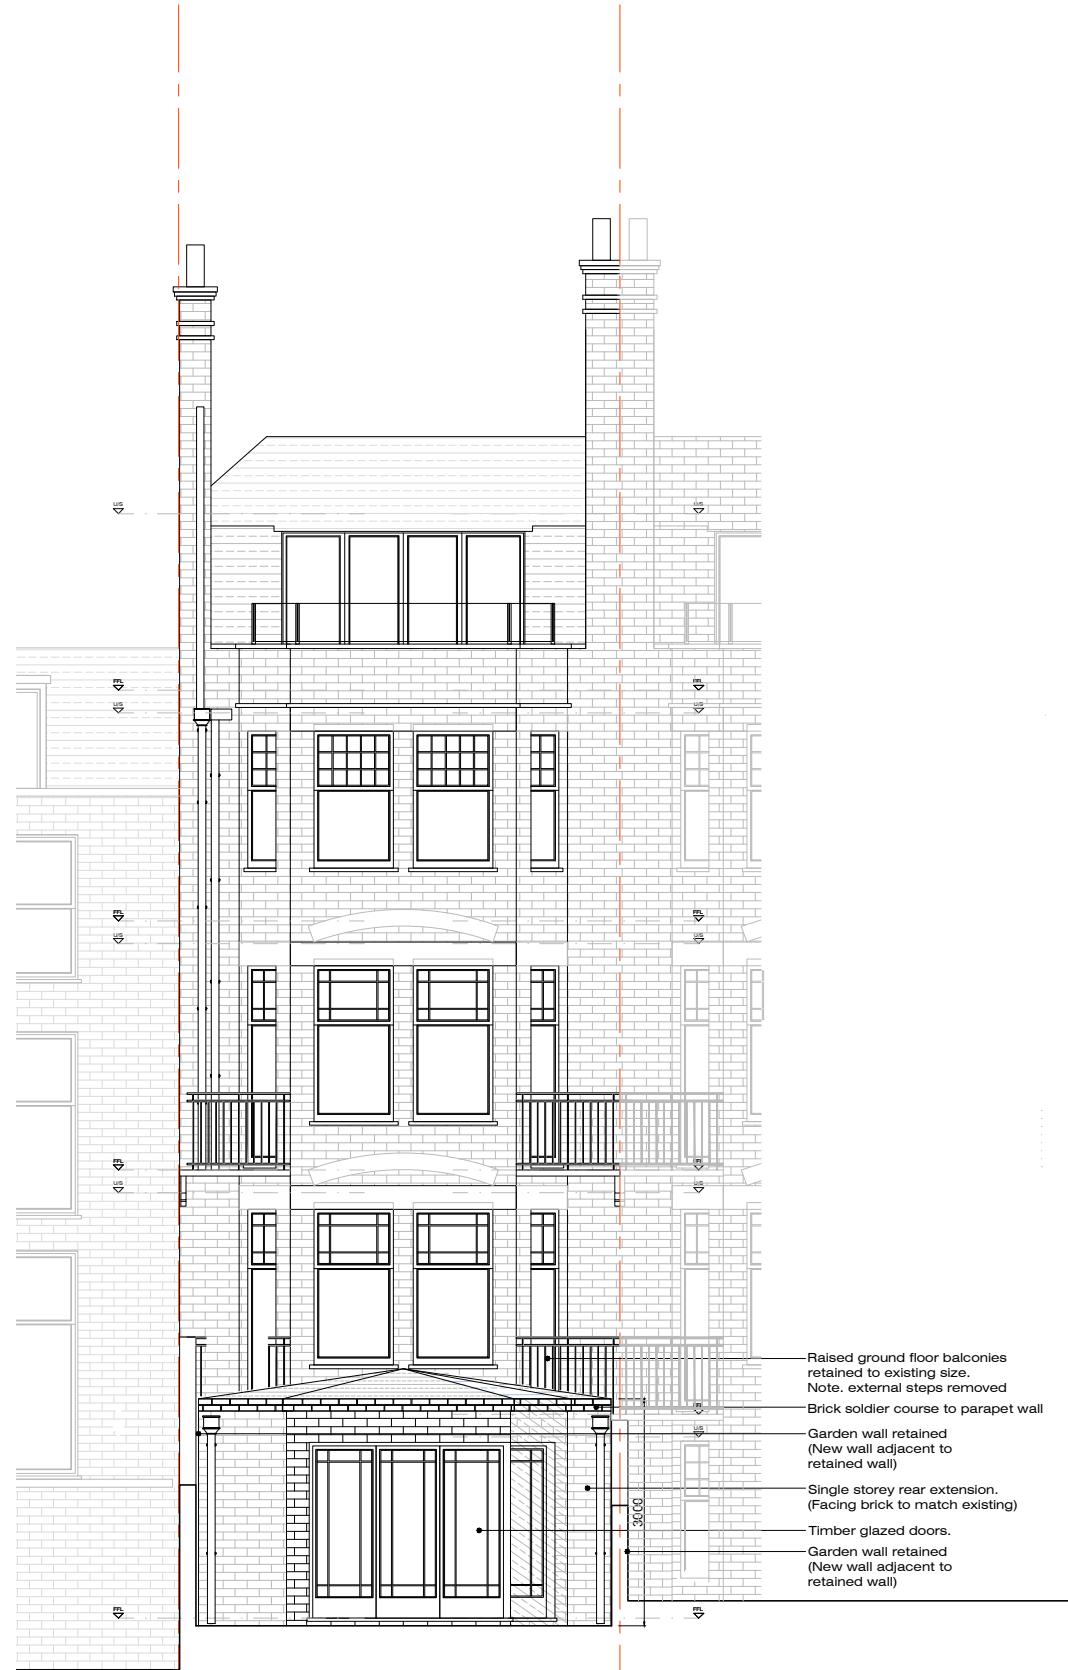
U/S

U/S

FFL

FFL

U/S

U/S

FFL

FFL

U/S

U/S

FFL

FFL

U/S

U/S

FFL

U/S

FFL

FFL

3000

Raised ground floor balconies retained to existing size. Note. external steps removed

Brick soldier course to parapet wall

Garden wall retained (New wall adjacent to retained wall)

Single storey rear extension. (Facing brick to match existing)

Timber glazed doors.

Garden wall retained (New wall adjacent to retained wall)